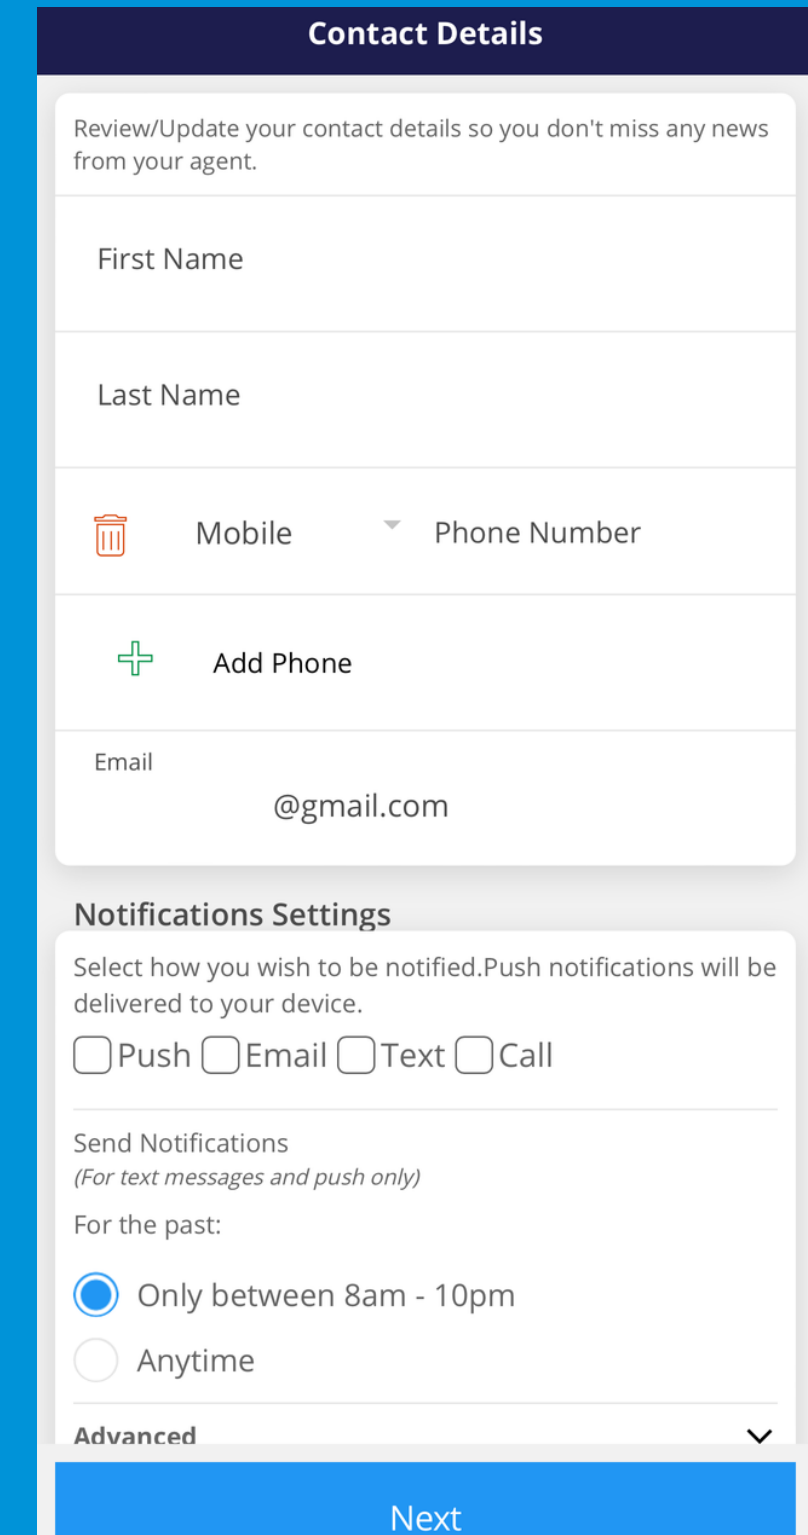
Contact Details

Review/Update your contact details so you don't miss any news from your agent.

First Name

Last Name

Mobile

Phone Number

Add Phone

Email

@gmail.com

Notifications Settings

Select how you wish to be notified.Push notifications will be delivered to your device.

Push Email Text Call

Send Notifications
(For text messages and push only)

For the past:

Only between 8am - 10pm

Anytime

Advanced

Next